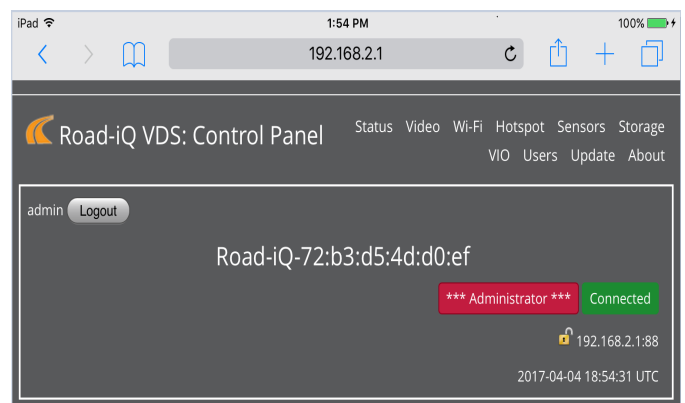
iPad
1:54 PM
100%

192.168.2.1

Road-iQ VDS: Control Panel

Status Video Wi-Fi Hotspot Sensors Storage VIO Users Update About

admin Logout

Road-iQ-72:b3:d5:4d:d0:ef

*** Administrator *** Connected

192.168.2.1:88

2017-04-04 18:54:31 UTC